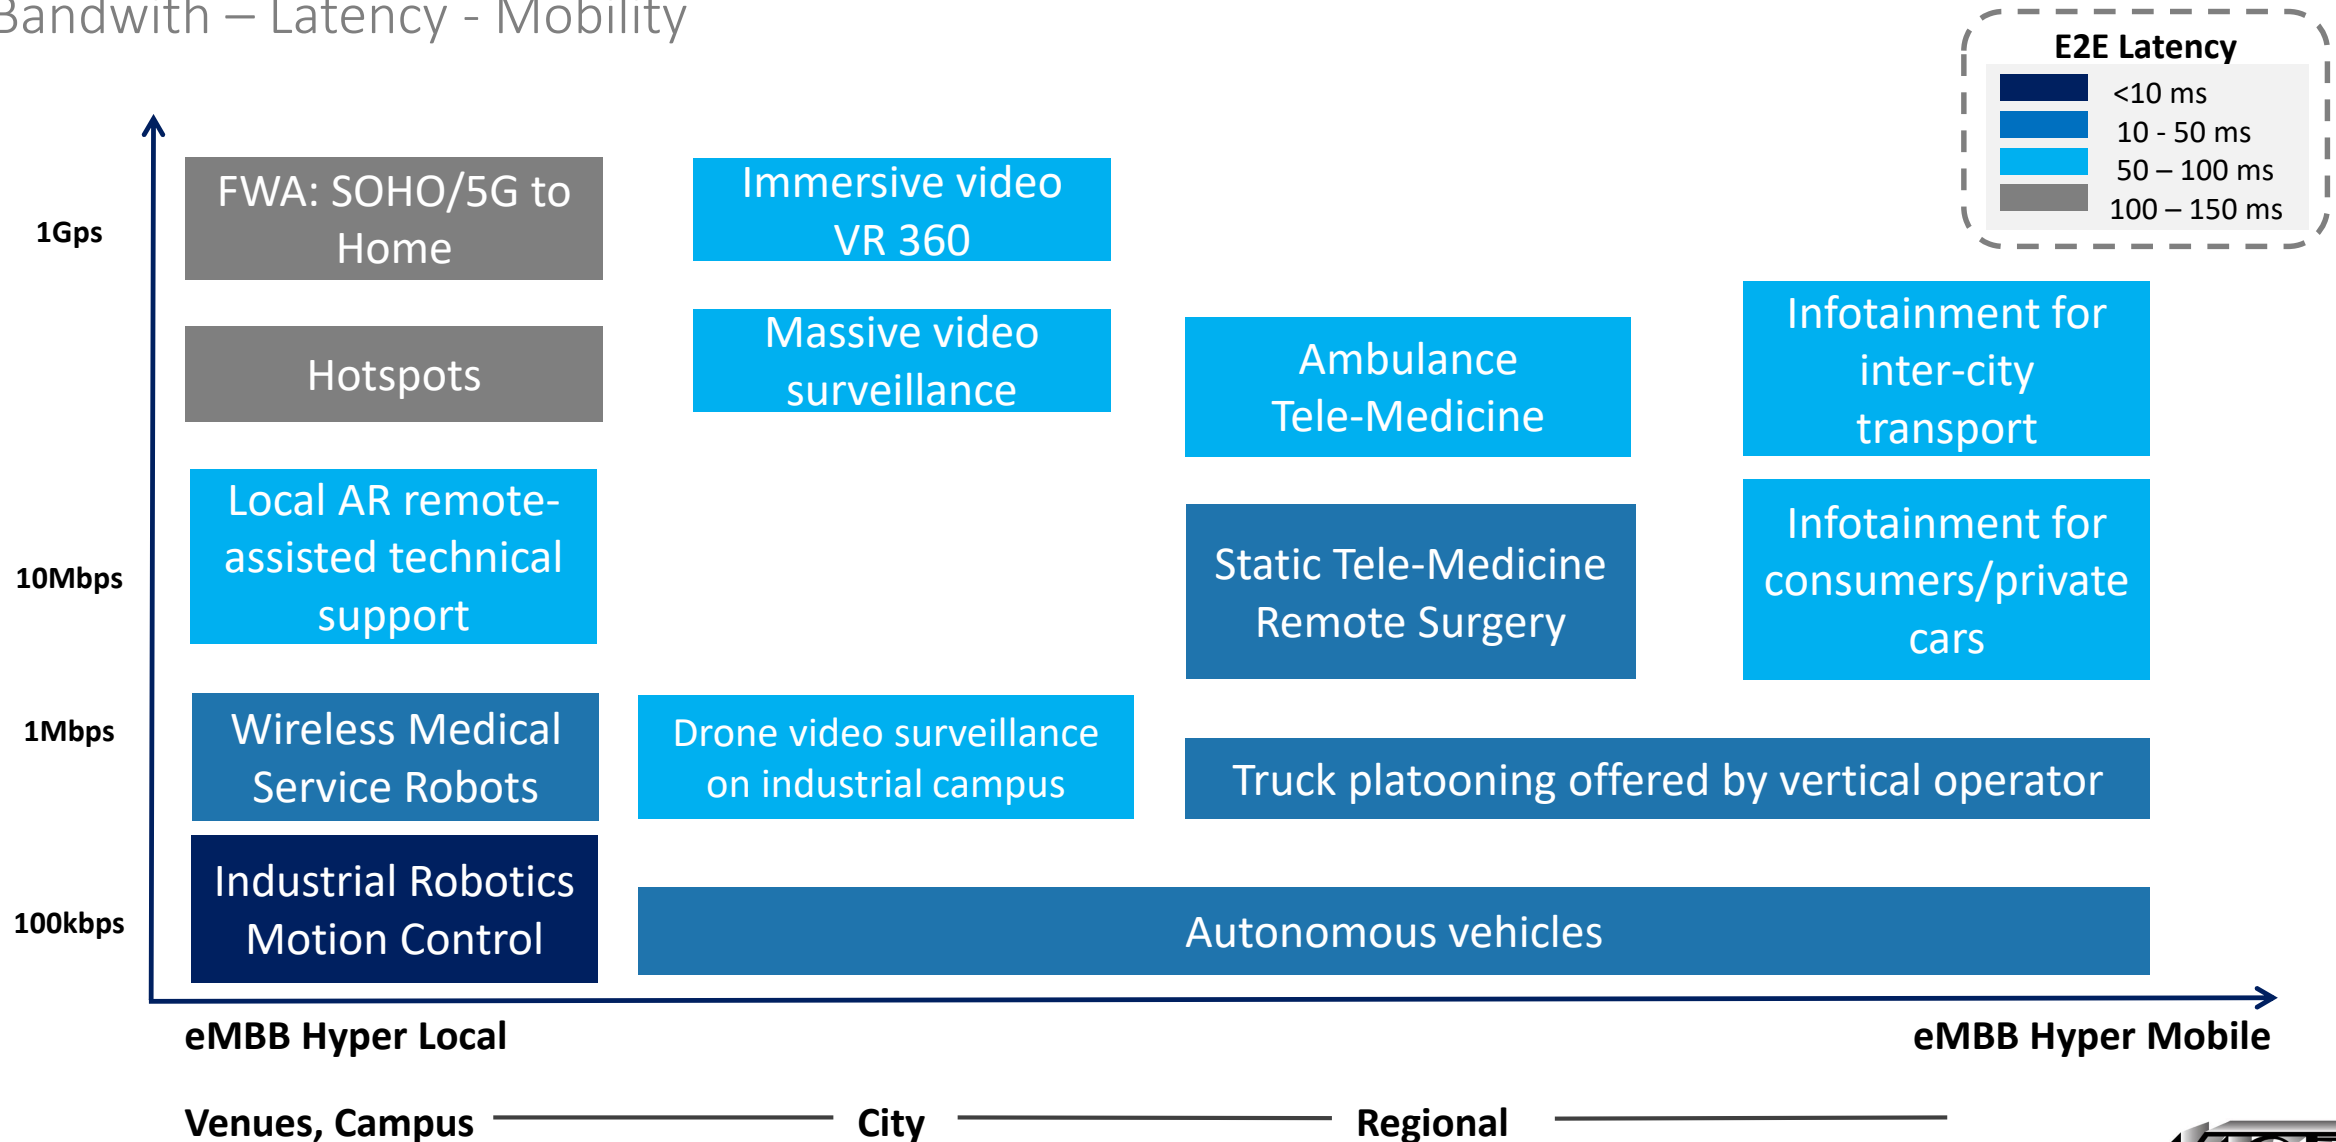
Bandwith – Latency - Mobility

E2E Latency
<10 ms
10 - 50 ms
50 – 100 ms
100 – 150 ms

1Gps

FWA: SOHO/5G to Home

Immersive video VR 360

Hotspots

Massive video surveillance

Ambulance Tele-Medicine

Infotainment for inter-city transport

10Mbps

Local AR remote-assisted technical support

Static Tele-Medicine Remote Surgery

Infotainment for consumers/private cars

1Mbps

Wireless Medical Service Robots

Drone video surveillance on industrial campus

Truck platooning offered by vertical operator

100kbps

Industrial Robotics Motion Control

Autonomous vehicles

eMBB Hyper Local

eMBB Hyper Mobile

Venues, Campus City Regional